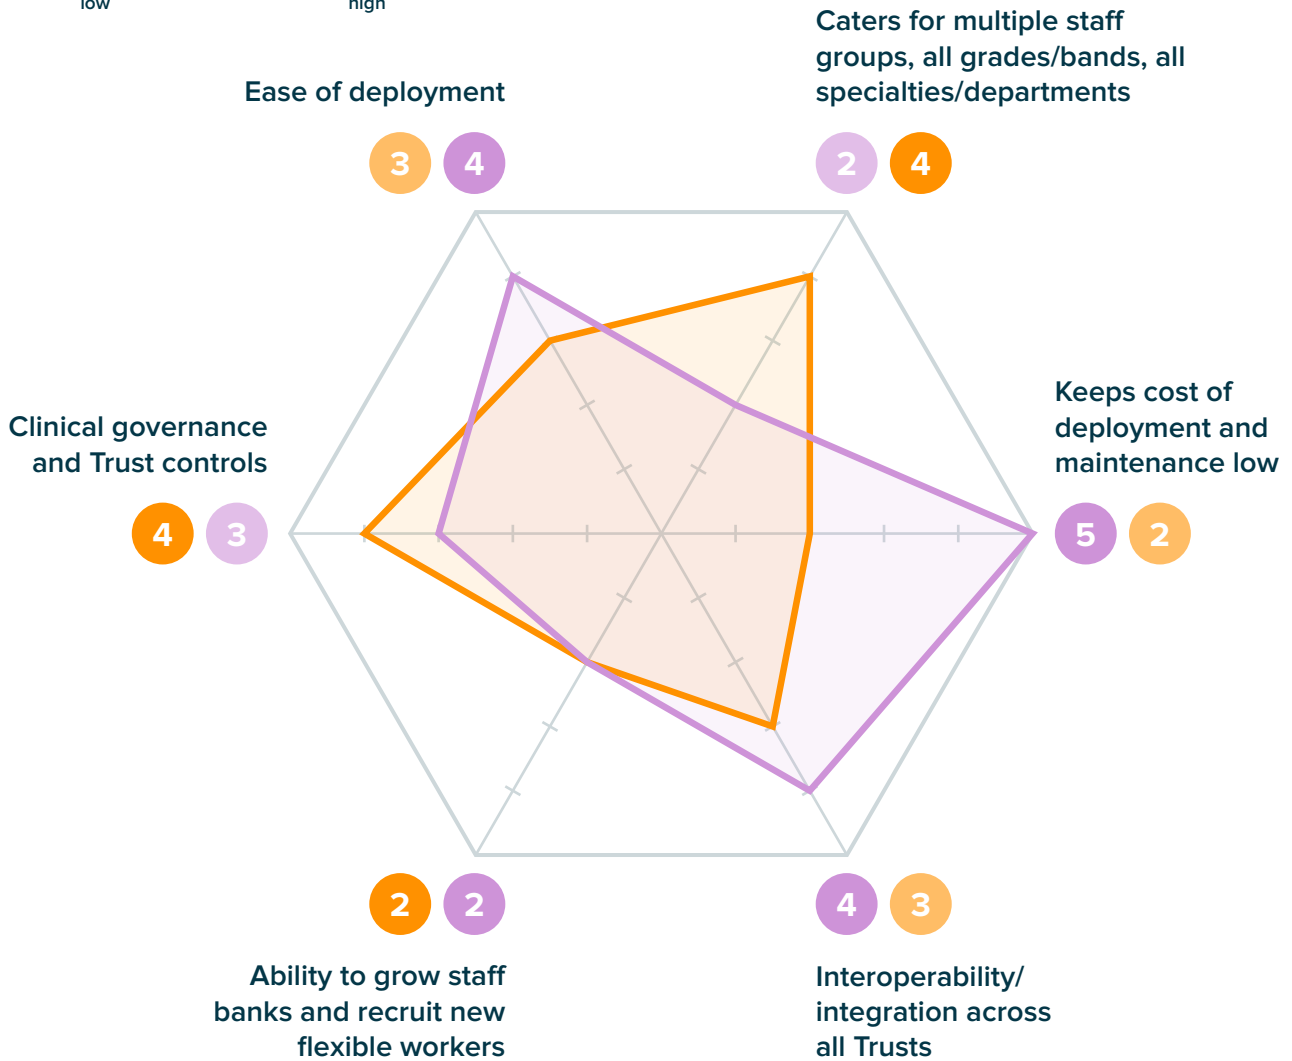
low

high

Ease of deployment

3 4

Caters for multiple staff groups, all grades/bands, all specialties/departments

2 4

Clinical governance and Trust controls

4 3

Keeps cost of deployment and maintenance low

5 2

2 2

Ability to grow staff banks and recruit new flexible workers

4 3

Interoperability/ integration across all Trusts